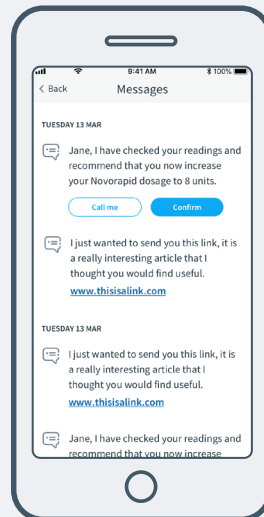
9:41 AM
100%
< Back
Messages

TUESDAY 13 MAR

Jane, I have checked your readings and recommend that you now increase your Novorapid dosage to 8 units.

Call me
Confirm

I just wanted to send you this link, it is a really interesting article that I thought you would find useful.
www.thisisalink.com

TUESDAY 13 MAR

I just wanted to send you this link, it is a really interesting article that I thought you would find useful.
www.thisisalink.com

Jane, I have checked your readings and recommend that you now increase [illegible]